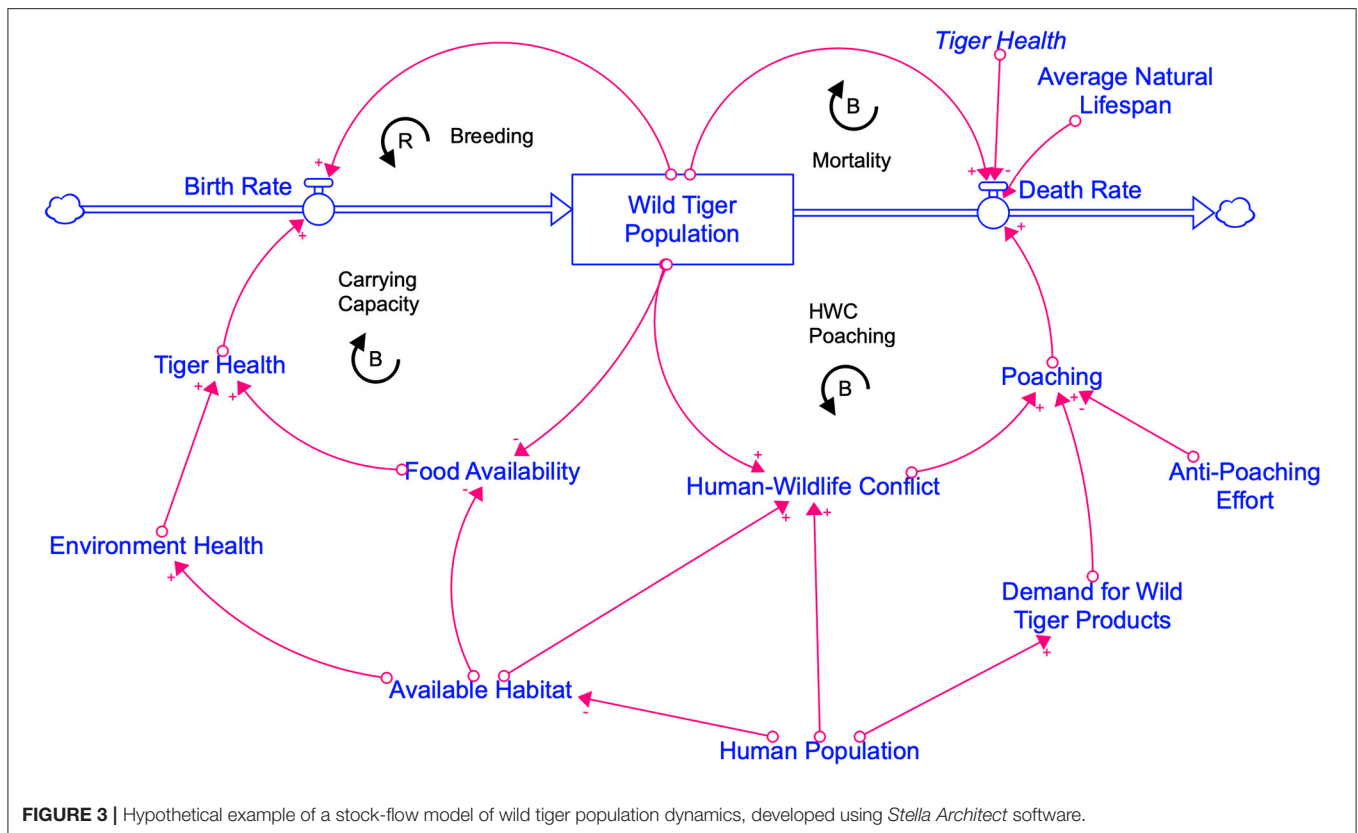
Tiger Health

Average Natural Lifespan

R Breeding

B Mortality

Birth Rate

Wild Tiger Population

Death Rate

Carrying Capacity

B

HWC Poaching

B

Tiger Health

Poaching

Food Availability

Human-Wildlife Conflict

Anti-Poaching Effort

Environment Health

Demand for Wild Tiger Products

Available Habitat

Human Population

FIGURE 3 | Hypothetical example of a stock-flow model of wild tiger population dynamics, developed using Stella Architect software.